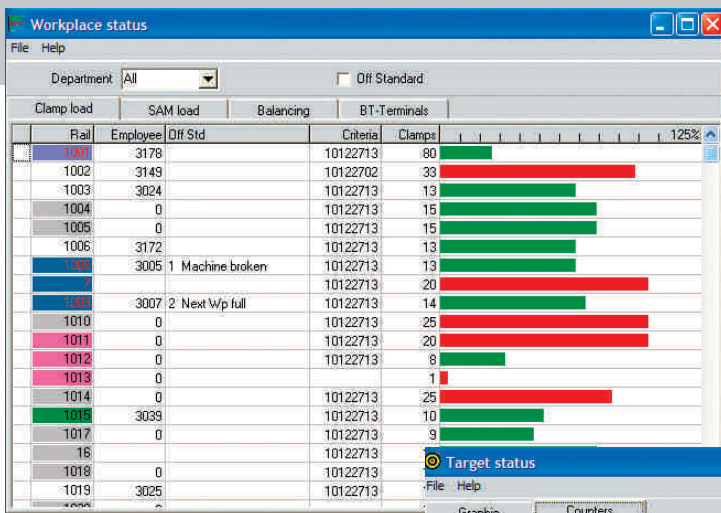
Workplace status

File Help

Department All

Off Standard

Clamp load | SAM load | Balancing | BT-Terminals

| Rail | Employee | Off Std | Criteria | Clamps | 125% |
|---|---|---|---|---|---|
| 1001 | 3178 | | 10122713 | 80 | |
| 1002 | 3149 | | 10122702 | 33 | |
| 1003 | 3024 | | 10122713 | 13 | |
| 1004 | 0 | | 10122713 | 15 | |
| 1005 | 0 | | 10122713 | 15 | |
| 1006 | 3172 | | 10122713 | 13 | |
| 1008 | 3005 | 1 Machine broken | 10122713 | 13 | |
| 7 | | | 10122713 | 20 | |
| 1009 | 3007 | 2 Next Wp full | 10122713 | 14 | |
| 1010 | 0 | | 10122713 | 25 | |
| 1011 | 0 | | 10122713 | 20 | |
| 1012 | 0 | | 10122713 | 8 | |
| 1013 | 0 | | | 1 | |
| 1014 | 0 | | 10122713 | 25 | |
| 1015 | 3039 | | 10122713 | 10 | |
| 1017 | 0 | | 10122713 | 9 | |
| 16 | | | 10122713 | | |
| 1018 | 0 | | 10122713 | | |
| 1019 | 3025 | | 10122713 | | |

Target status

File Help

Graphic | Counters